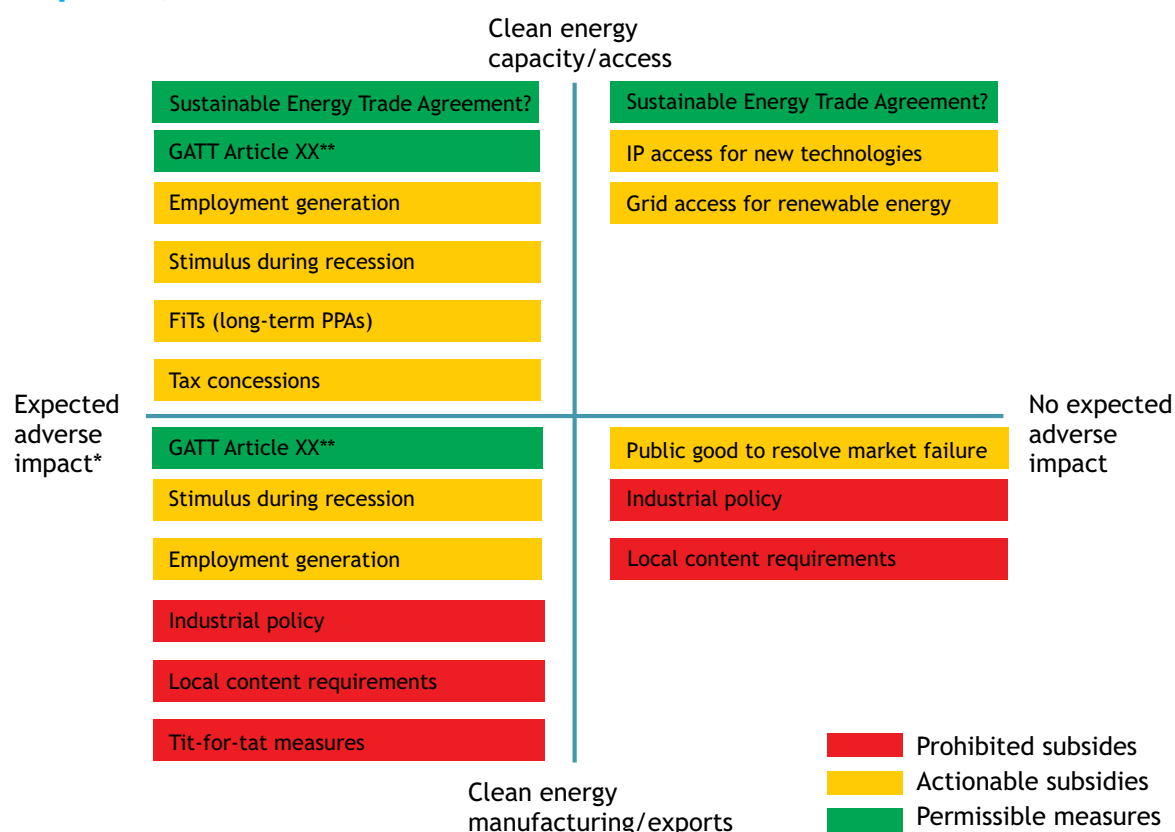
Clean energy capacity/access

Sustainable Energy Trade Agreement?

GATT Article XX**

Employment generation

Stimulus during recession

FiTs (long-term PPAs)

Tax concessions

Sustainable Energy Trade Agreement?

IP access for new technologies

Grid access for renewable energy

Expected adverse impact*

No expected adverse impact

GATT Article XX**

Stimulus during recession

Employment generation

Industrial policy

Local content requirements

Tit-for-tat measures

Public good to resolve market failure

Industrial policy

Local content requirements

Clean energy manufacturing/exports

Prohibited subsides

Actionable subsidies

Permissible measures